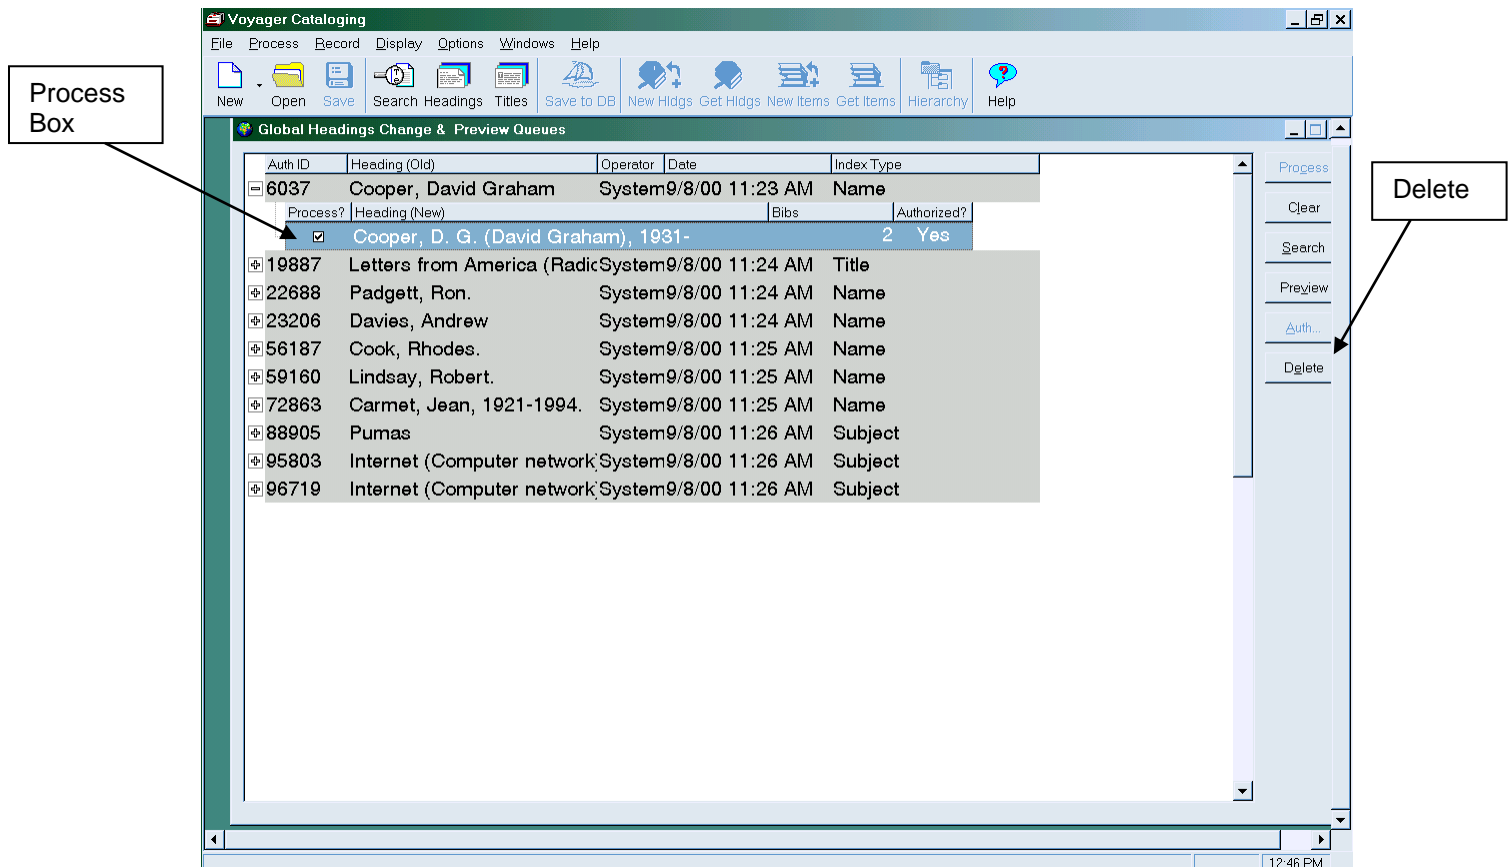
Process Box

Voyager Cataloging

File Process Record Display Options Windows Help

New Open Save Search Headings Titles Save to DB New Hldgs Get Hldgs New Items Get Items Hierarchy Help

Global Headings Change & Preview Queues

| Auth ID | Heading (Old) | Operator | Date | Index Type |
|---|---|---|---|---|
| 6037 | Cooper, David Graham | System | 9/8/00 11:23 AM | Name |

| Process? | Heading (New) | Bibs | Authorized? |
|---|---|---|---|
| ☑ | Cooper, D. G. (David Graham), 1931- | 2 | Yes |

| Auth ID | Heading (Old) | Operator | Date | Index Type |
|---|---|---|---|---|
| 19887 | Letters from America (Radic | System | 9/8/00 11:24 AM | Title |
| 22688 | Padgett, Ron. | System | 9/8/00 11:24 AM | Name |
| 23206 | Davies, Andrew | System | 9/8/00 11:24 AM | Name |
| 56187 | Cook, Rhodes. | System | 9/8/00 11:25 AM | Name |
| 59160 | Lindsay, Robert. | System | 9/8/00 11:25 AM | Name |
| 72863 | Carmet, Jean, 1921-1994. | System | 9/8/00 11:25 AM | Name |
| 88905 | Pumas | System | 9/8/00 11:26 AM | Subject |
| 95803 | Internet (Computer network | System | 9/8/00 11:26 AM | Subject |
| 96719 | Internet (Computer network | System | 9/8/00 11:26 AM | Subject |

Process
Clear
Search
Preview
Auth...
Delete

Delete

12:46 PM